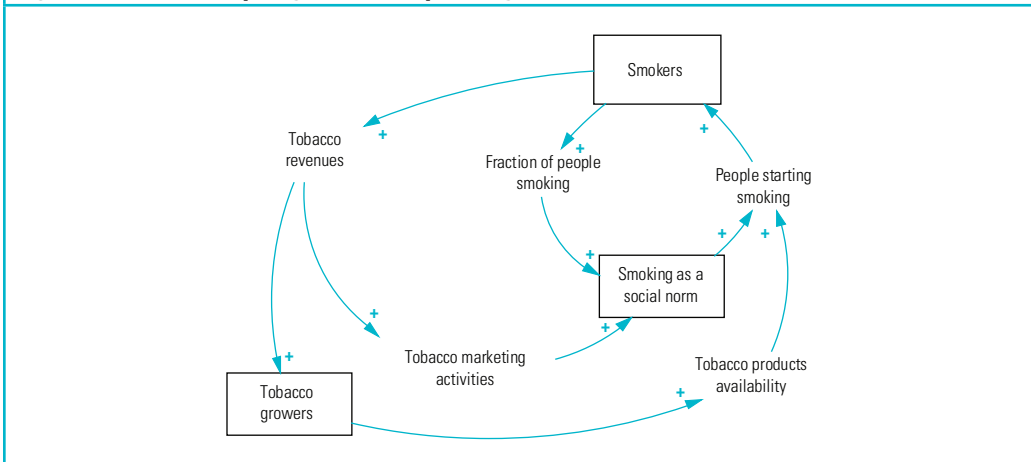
Smokers

Tobacco revenues

+

+

Fraction of people smoking

+

People starting smoking

+

+

Smoking as a social norm

+

+

+

+

Tobacco marketing activities

+

Tobacco products availability

Tobacco growers

+